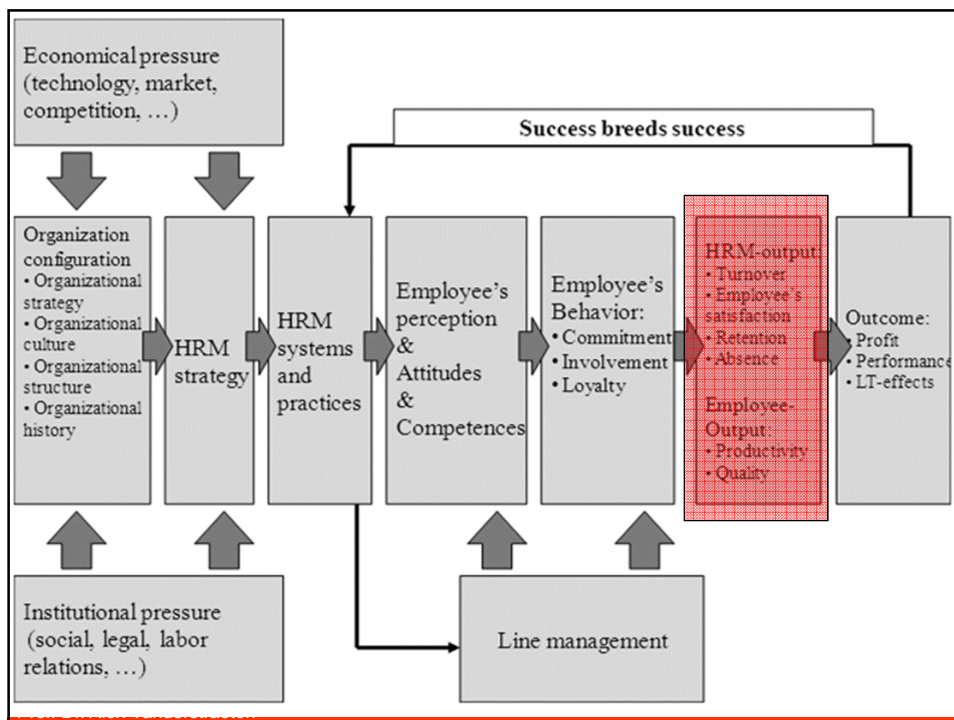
Economical pressure (technology, market, competition, …)

Success breeds success

Organization configuration
• Organizational strategy
• Organizational culture
• Organizational structure
• Organizational history

HRM strategy

HRM systems and practices

Employee's perception & Attitudes & Competences

Employee's Behavior:
• Commitment
• Involvement
• Loyalty

HRM-output:
• Turnover
• Employee's satisfaction
• Retention
• Absence

Employee-Output:
• Productivity
• Quality

Outcome:
• Profit
• Performance
• LT-effects

Institutional pressure (social, legal, labor relations, …)

Line management